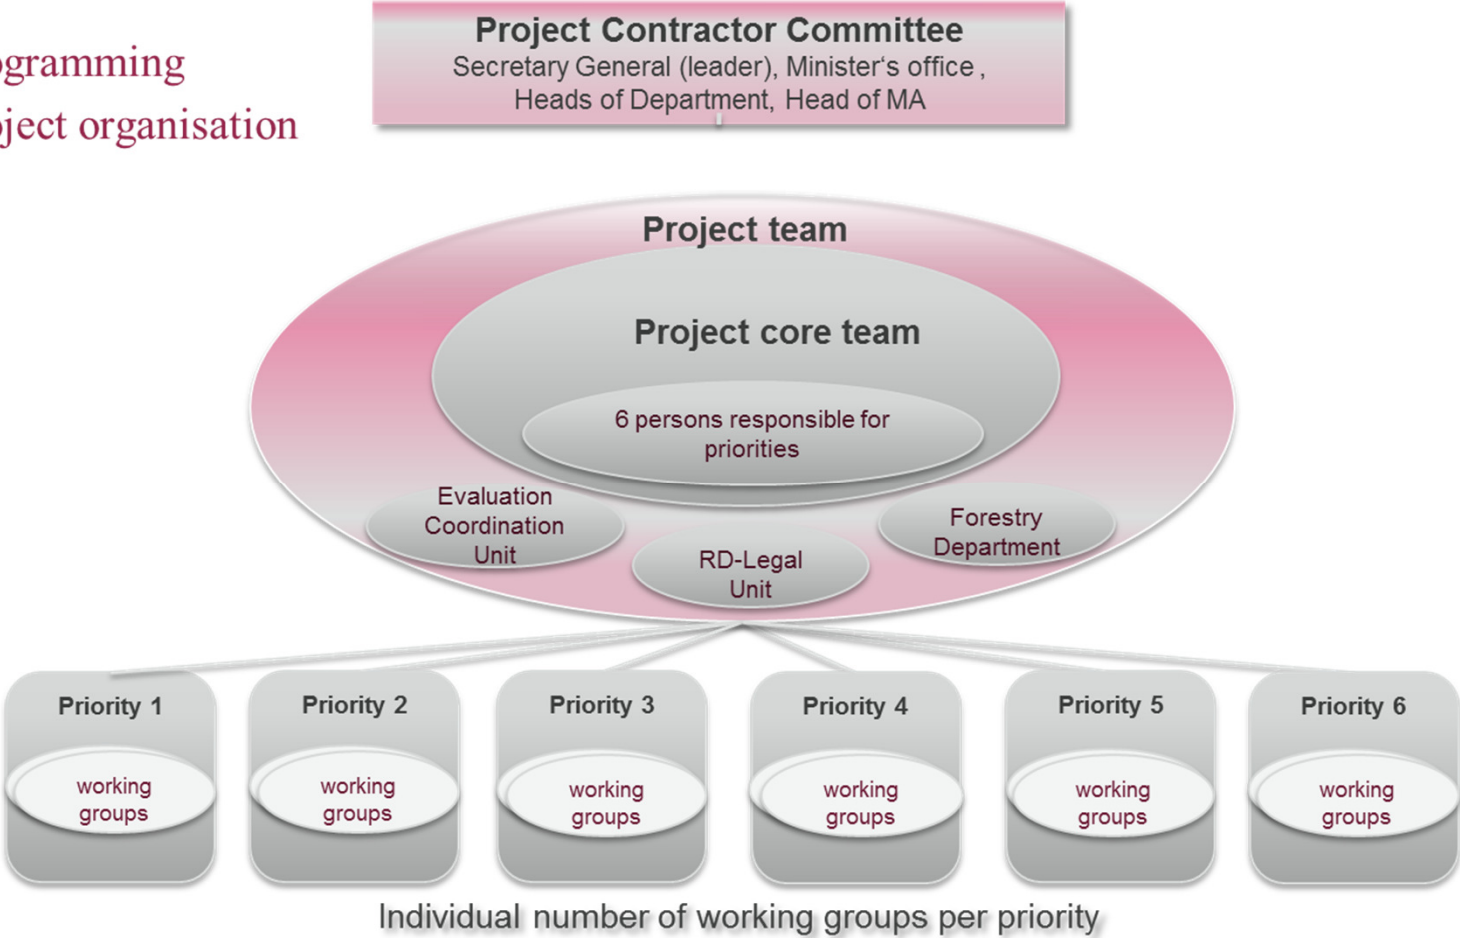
gramming
ject organisation

Project Contractor Committee
Secretary General (leader), Minister's office, Heads of Department, Head of MA

Project team

Project core team

6 persons responsible for priorities

Evaluation Coordination Unit

RD-Legal Unit

Forestry Department

Priority 1
working groups

Priority 2
working groups

Priority 3
working groups

Priority 4
working groups

Priority 5
working groups

Priority 6
working groups

Individual number of working groups per priority